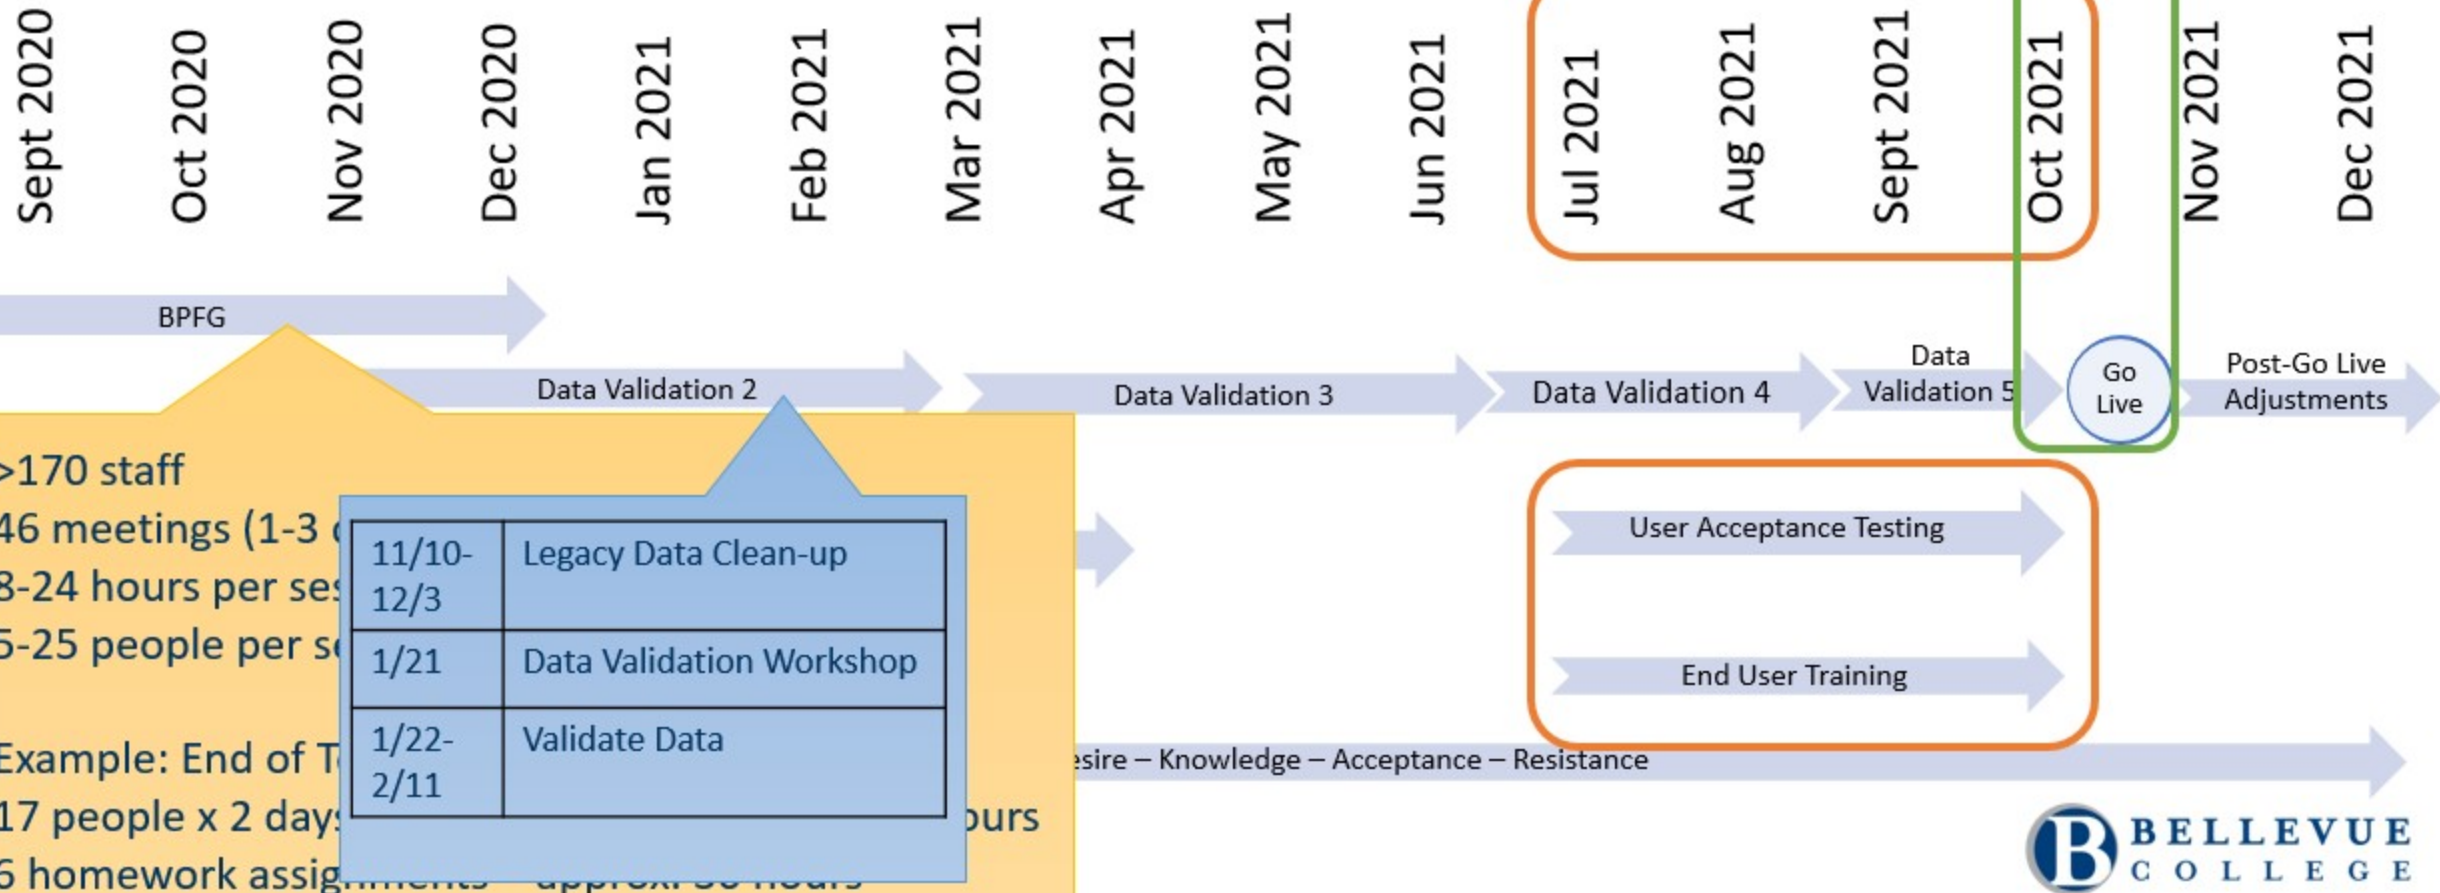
Sept 2020 Oct 2020 Nov 2020 Dec 2020 Jan 2021 Feb 2021 Mar 2021 Apr 2021 May 2021 Jun 2021 Jul 2021 Aug 2021 Sept 2021 Oct 2021 Nov 2021 Dec 2021

BPFG

Data Validation 2

Data Validation 3

Data Validation 4

Data Validation 5

Go Live

Post-Go Live Adjustments

>170 staff
46 meetings (1-3 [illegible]
8-24 hours per ses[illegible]
5-25 people per se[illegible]

Example: End of T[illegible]
17 people x 2 days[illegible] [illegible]ours
6 homework assig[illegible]

| 11/10-12/3 | Legacy Data Clean-up |
|---|---|
| 1/21 | Data Validation Workshop |
| 1/22-2/11 | Validate Data |

User Acceptance Testing

End User Training

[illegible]esire – Knowledge – Acceptance – Resistance

B BELLEVUE COLLEGE